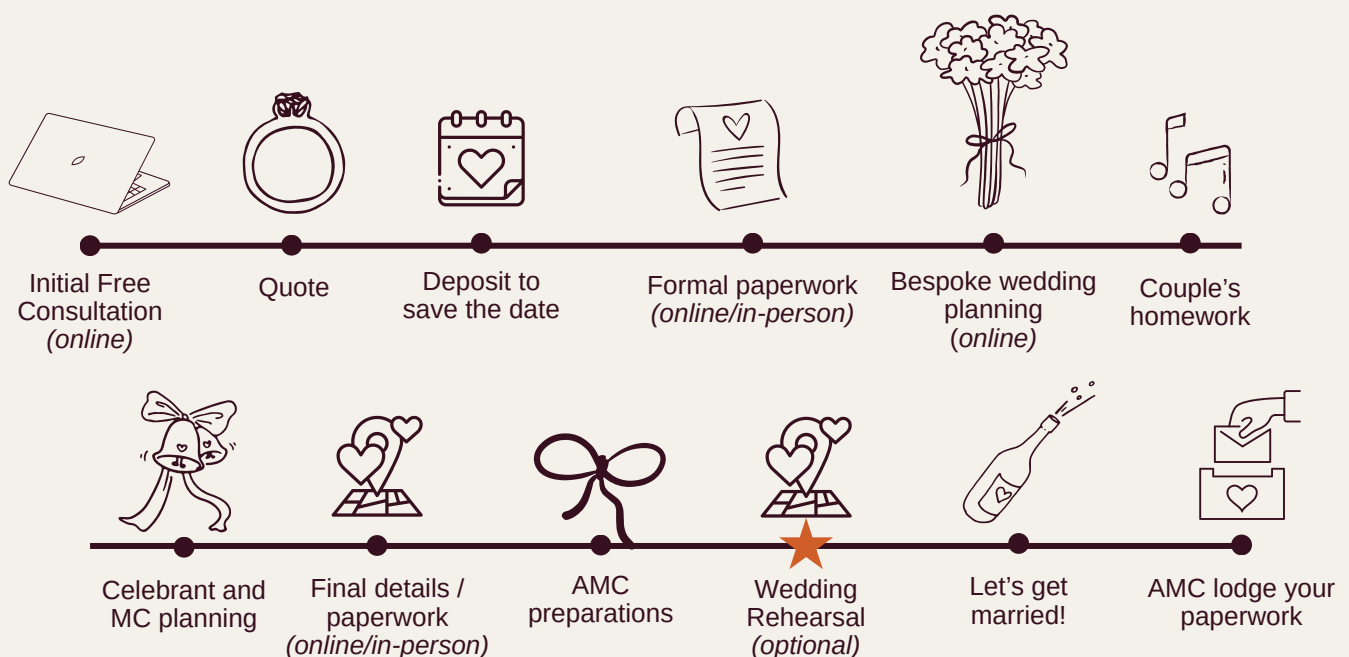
Initial Free Consultation *(online)*

Quote

Deposit to save the date

Formal paperwork *(online/in-person)*

Bespoke wedding planning (*online)*

Couple's homework

Celebrant and MC planning

Final details / paperwork *(online/in-person)*

AMC preparations

Wedding Rehearsal *(optional)*

Let's get married!

AMC lodge your paperwork